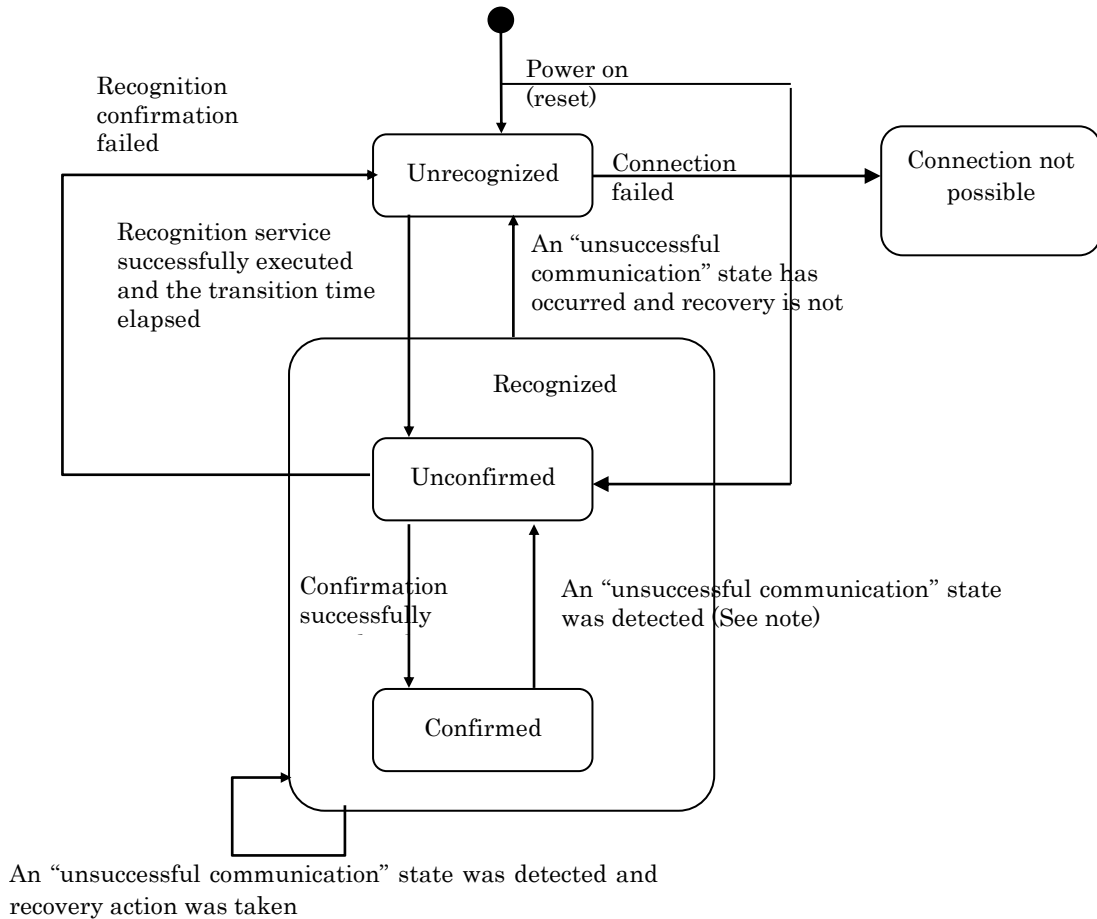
Power on (reset)

Recognition confirmation failed

Unrecognized

Connection failed

Connection not possible

Recognition service successfully executed and the transition time elapsed

An "unsuccessful communication" state has occurred and recovery is not

Recognized

Unconfirmed

Confirmation successfully

An "unsuccessful communication" state was detected (See note)

Confirmed

An "unsuccessful communication" state was detected and recovery action was taken